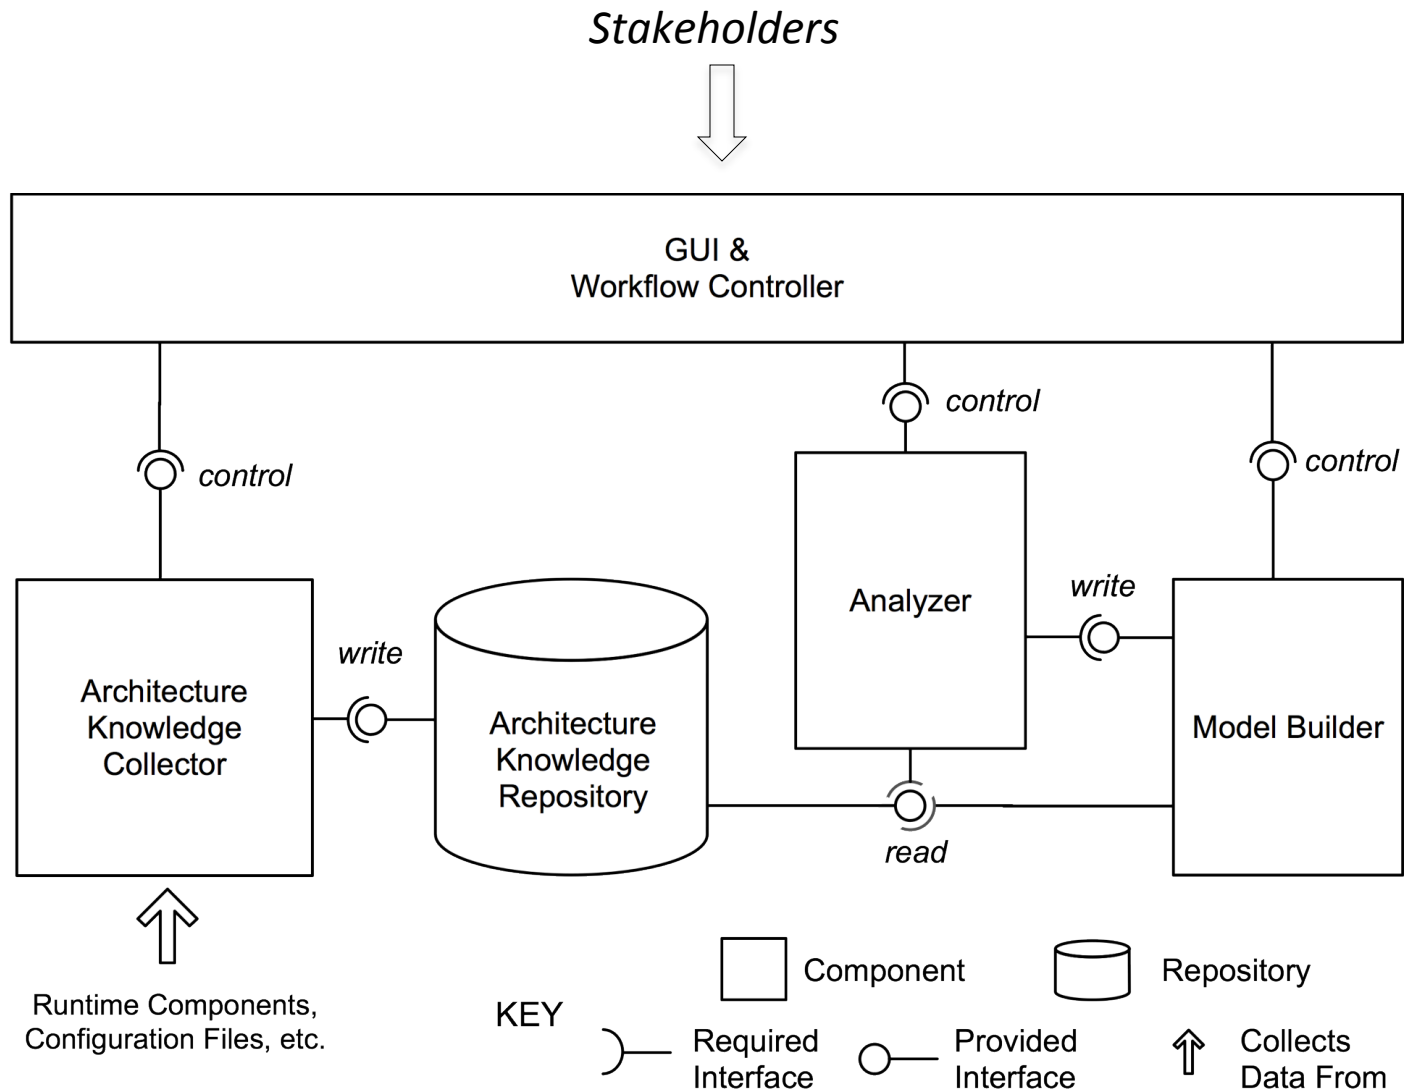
Stakeholders

GUI &
Workflow Controller

control

control

control

Analyzer

write

write

Architecture Knowledge Collector

Architecture Knowledge Repository

Model Builder

read

Runtime Components, Configuration Files, etc.

KEY

Component

Repository

Required Interface

Provided Interface

Collects Data From